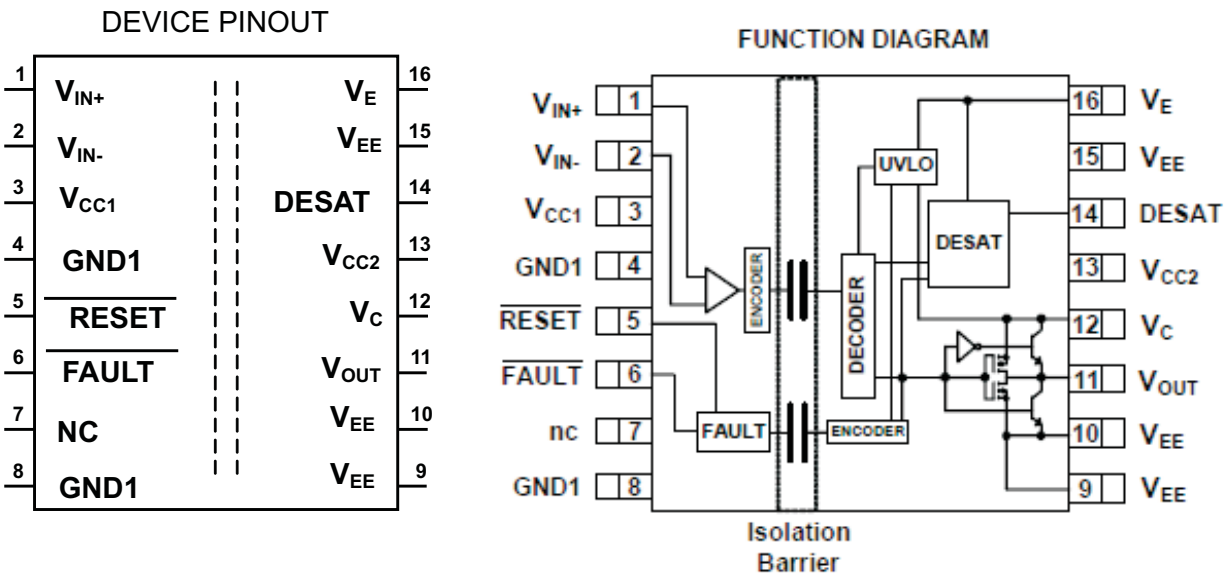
DEVICE PINOUT

1 $V_{IN+}$
2 $V_{IN-}$
3 $V_{CC1}$
4 GND1
5 $\overline{RESET}$
6 $\overline{FAULT}$
7 NC
8 GND1

16 $V_E$
15 $V_{EE}$
14 DESAT
13 $V_{CC2}$
12 $V_C$
11 $V_{OUT}$
10 $V_{EE}$
9 $V_{EE}$

FUNCTION DIAGRAM

$V_{IN+}$ 1
$V_{IN-}$ 2
$V_{CC1}$ 3
GND1 4
$\overline{RESET}$ 5
$\overline{FAULT}$ 6
nc 7
GND1 8

ENCODER
DECODER
UVLO
DESAT
FAULT
ENCODER

16 $V_E$
15 $V_{EE}$
14 DESAT
13 $V_{CC2}$
12 $V_C$
11 $V_{OUT}$
10 $V_{EE}$
9 $V_{EE}$

Isolation Barrier